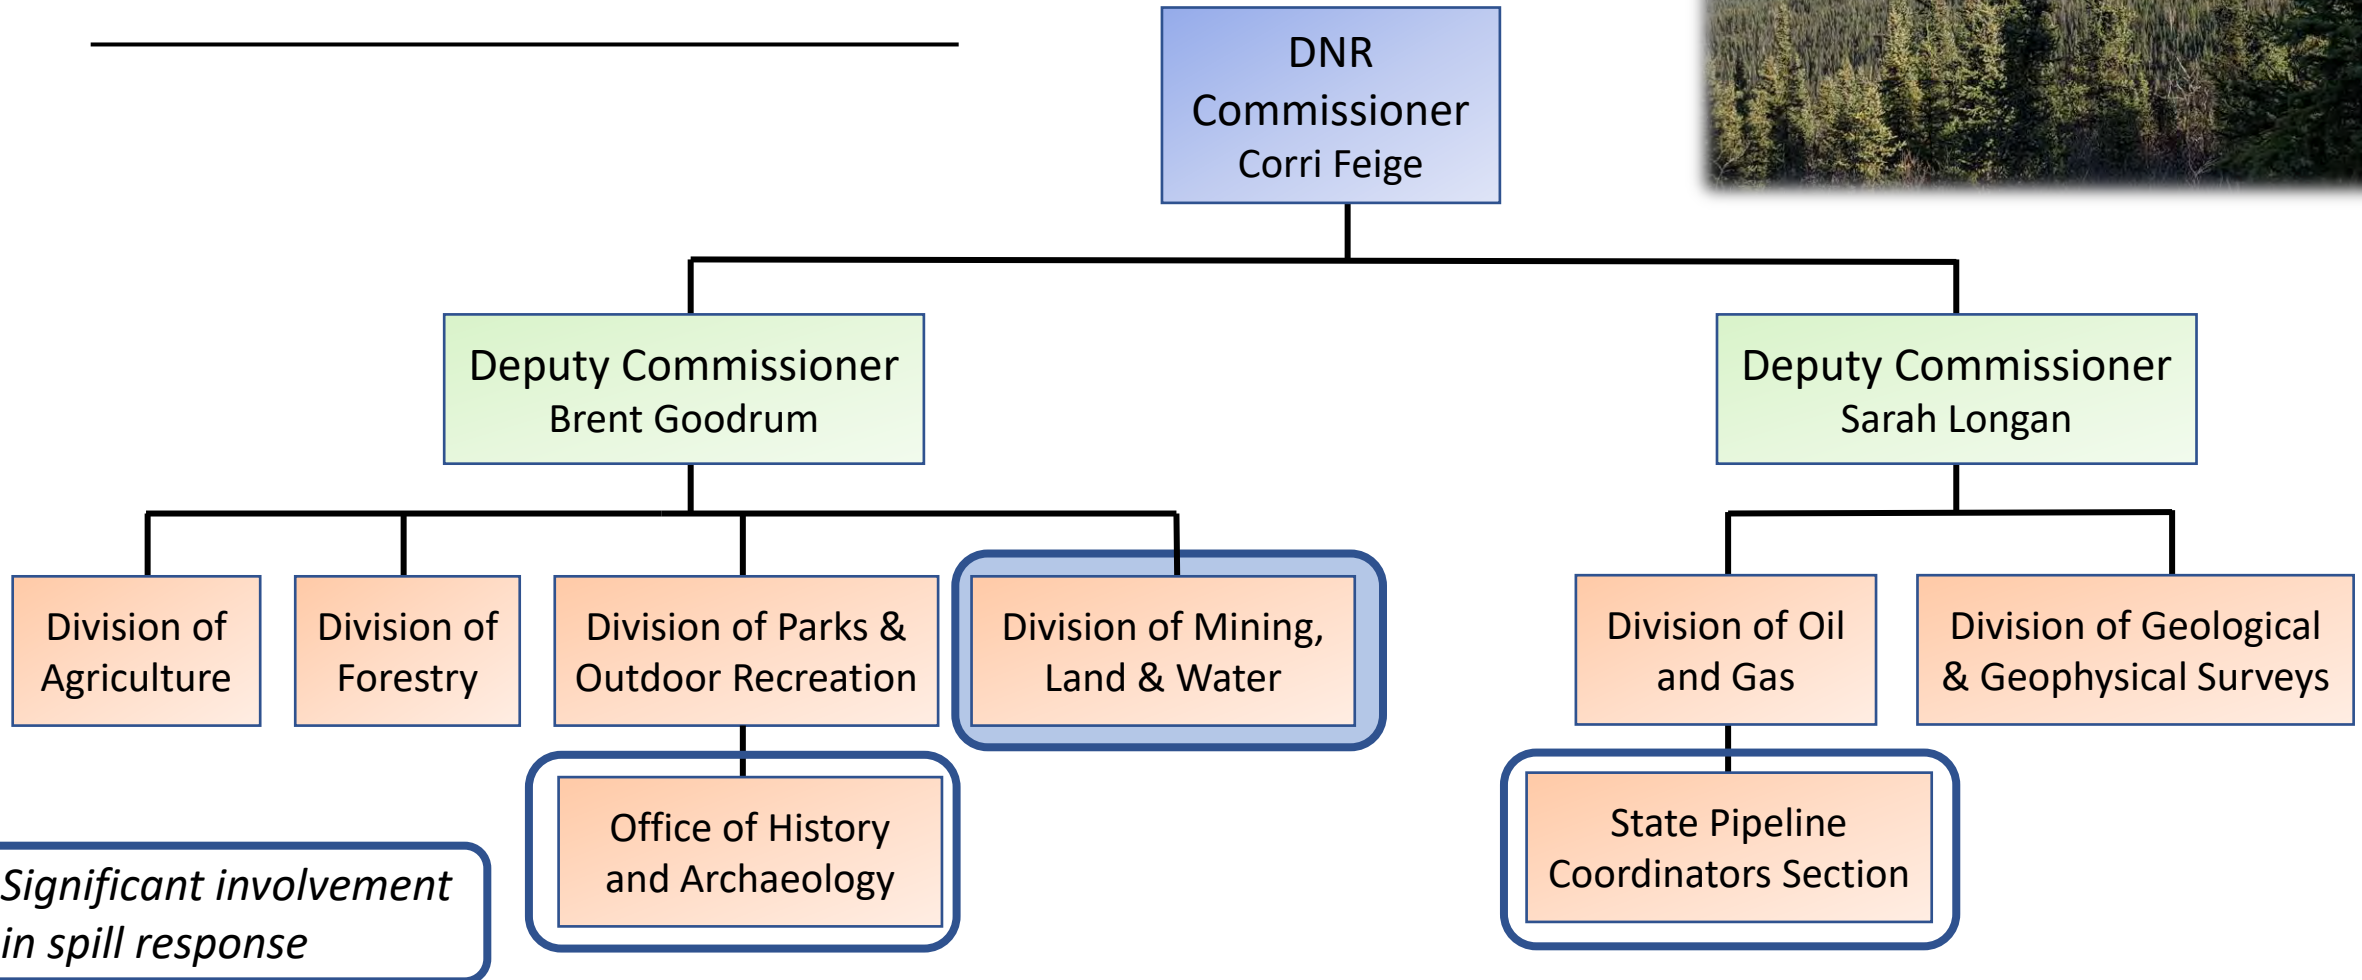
DNR Commissioner
Corri Feige

Deputy Commissioner
Brent Goodrum

Deputy Commissioner
Sarah Longan

Division of Agriculture

Division of Forestry

Division of Parks & Outdoor Recreation

Division of Mining, Land & Water

Division of Oil and Gas

Division of Geological & Geophysical Surveys

Office of History and Archaeology

State Pipeline Coordinators Section

Significant involvement in spill response